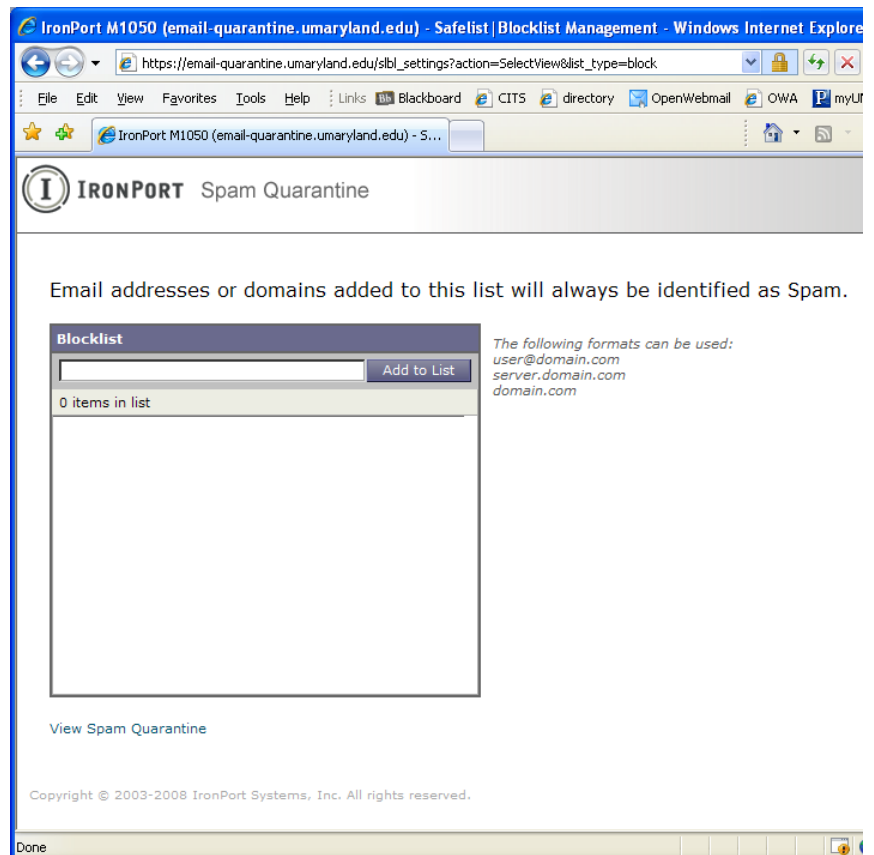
IronPort M1050 (email-quarantine.umaryland.edu) - Safelist|Blocklist Management - Windows Internet Explore

https://email-quarantine.umaryland.edu/slbl_settings?action=SelectView&list_type=block

File Edit View Favorites Tools Help Links Blackboard CITS directory OpenWebmail OWA myUI

IronPort M1050 (email-quarantine.umaryland.edu) - S...

IRONPORT Spam Quarantine

Email addresses or domains added to this list will always be identified as Spam.

Blocklist

Add to List

0 items in list

The following formats can be used:
user@domain.com
server.domain.com
domain.com

View Spam Quarantine

Copyright © 2003-2008 IronPort Systems, Inc. All rights reserved.

Done